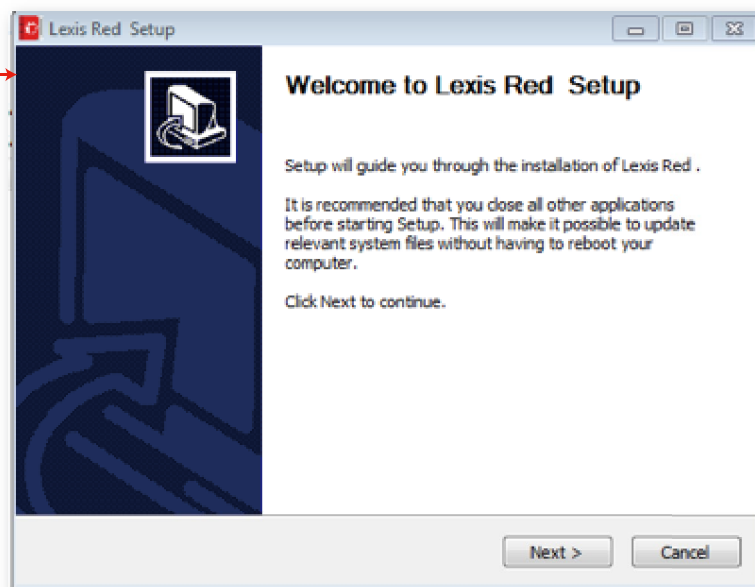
Lexis Red Setup

Welcome to Lexis Red Setup

Setup will guide you through the installation of Lexis Red .

It is recommended that you close all other applications before starting Setup. This will make it possible to update relevant system files without having to reboot your computer.

Click Next to continue.

Next >

Cancel